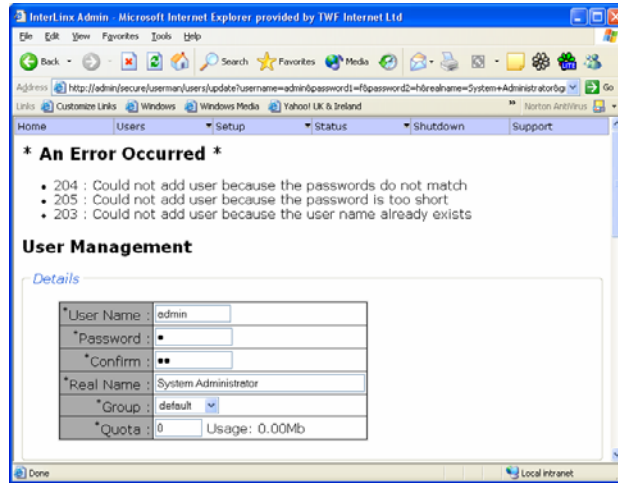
InterLinx Admin - Microsoft Internet Explorer provided by TWF Internet Ltd

File Edit View Favorites Tools Help

Back Search Favorites Media

Address http://admin/secure/userman/users/update?username=admin&password1=f&password2=h&realname=System+Administrator&g Go

Links Customize Links Windows Windows Media Yahoo! UK & Ireland » Norton AntiVirus

Home Users Setup Status Shutdown Support

* An Error Occurred *

- 204 : Could not add user because the passwords do not match
- 205 : Could not add user because the password is too short
- 203 : Could not add user because the user name already exists

User Management

Details

| *User Name : | admin |
|---|---|
| *Password : | • |
| *Confirm : | •• |
| *Real Name : | System Administrator |
| *Group : | default |
| *Quota : | 0 Usage: 0.00Mb |

Done Local intranet